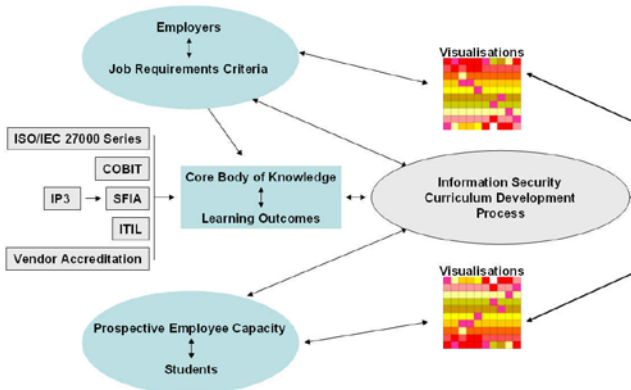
Employers
Job Requirements Criteria

Visualisations

ISO/IEC 27000 Series
COBIT
IP3
SFIA
ITIL
Vendor Accreditation

Core Body of Knowledge
Learning Outcomes

Information Security Curriculum Development Process

Visualisations

Prospective Employee Capacity
Students